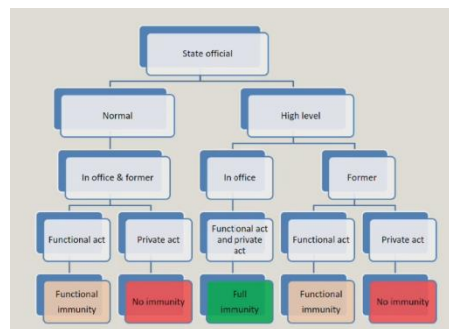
State official

Normal

High level

In office & former

In office

Former

Functional act

Private act

Functional act and private act

Functional act

Private act

Functional immunity

No immunity

Full immunity

Functional immunity

No immunity